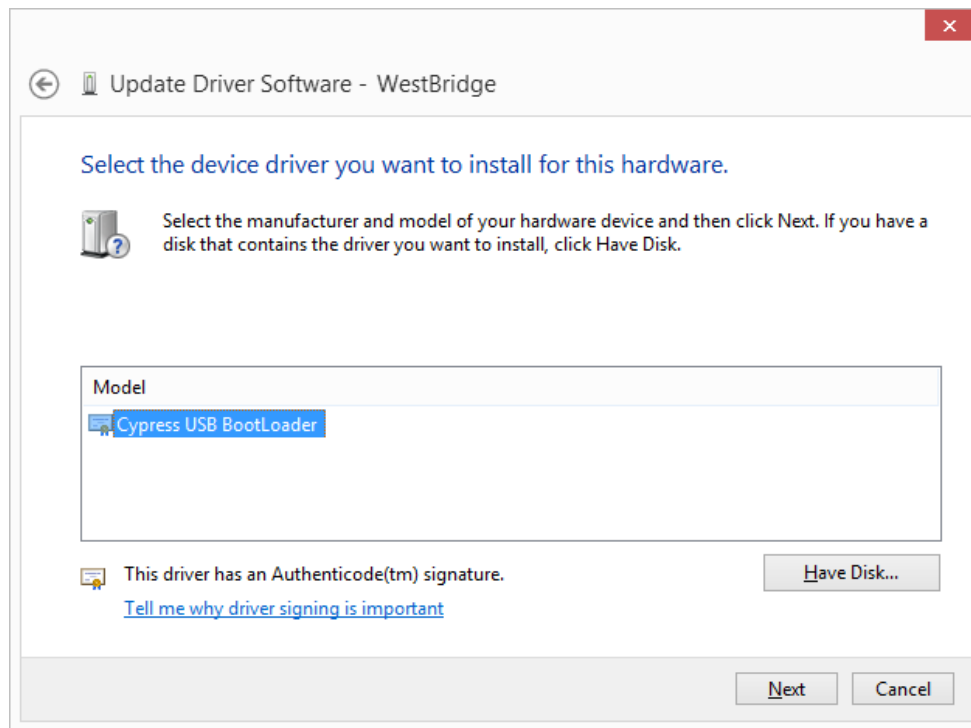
Update Driver Software - WestBridge

Select the device driver you want to install for this hardware.

Select the manufacturer and model of your hardware device and then click Next. If you have a disk that contains the driver you want to install, click Have Disk.

Model

Cypress USB BootLoader

This driver has an Authenticode(tm) signature.

Tell me why driver signing is important

Have Disk...

Next

Cancel